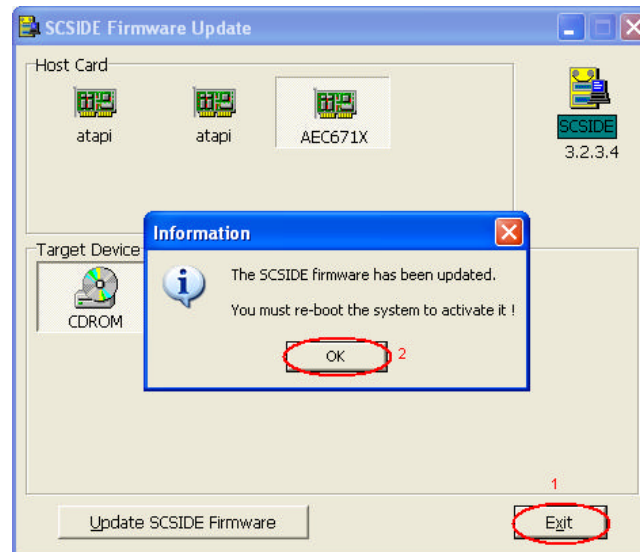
SCSIDE Firmware Update

Host Card

atapi

atapi

AEC671X

SCSIDE
3.2.3.4

Target Device

CDROM

Information

The SCSIDE firmware has been updated.

You must re-boot the system to activate it !

OK

2

1

Update SCSIDE Firmware

Exit